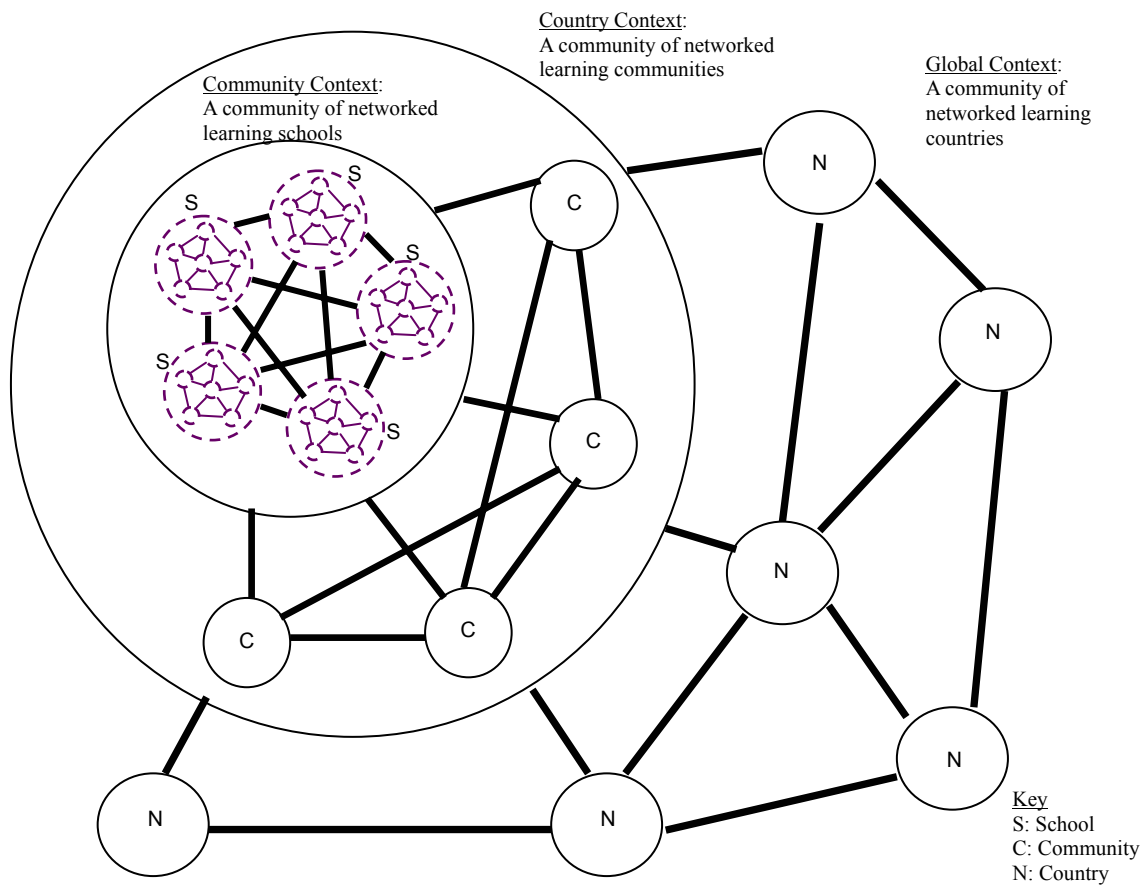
Country Context:
A community of networked learning communities

Community Context:
A community of networked learning schools

Global Context:
A community of networked learning countries

S
S
S
S
S

C
C
C
C

N
N
N
N
N
N

Key
S: School
C: Community
N: Country